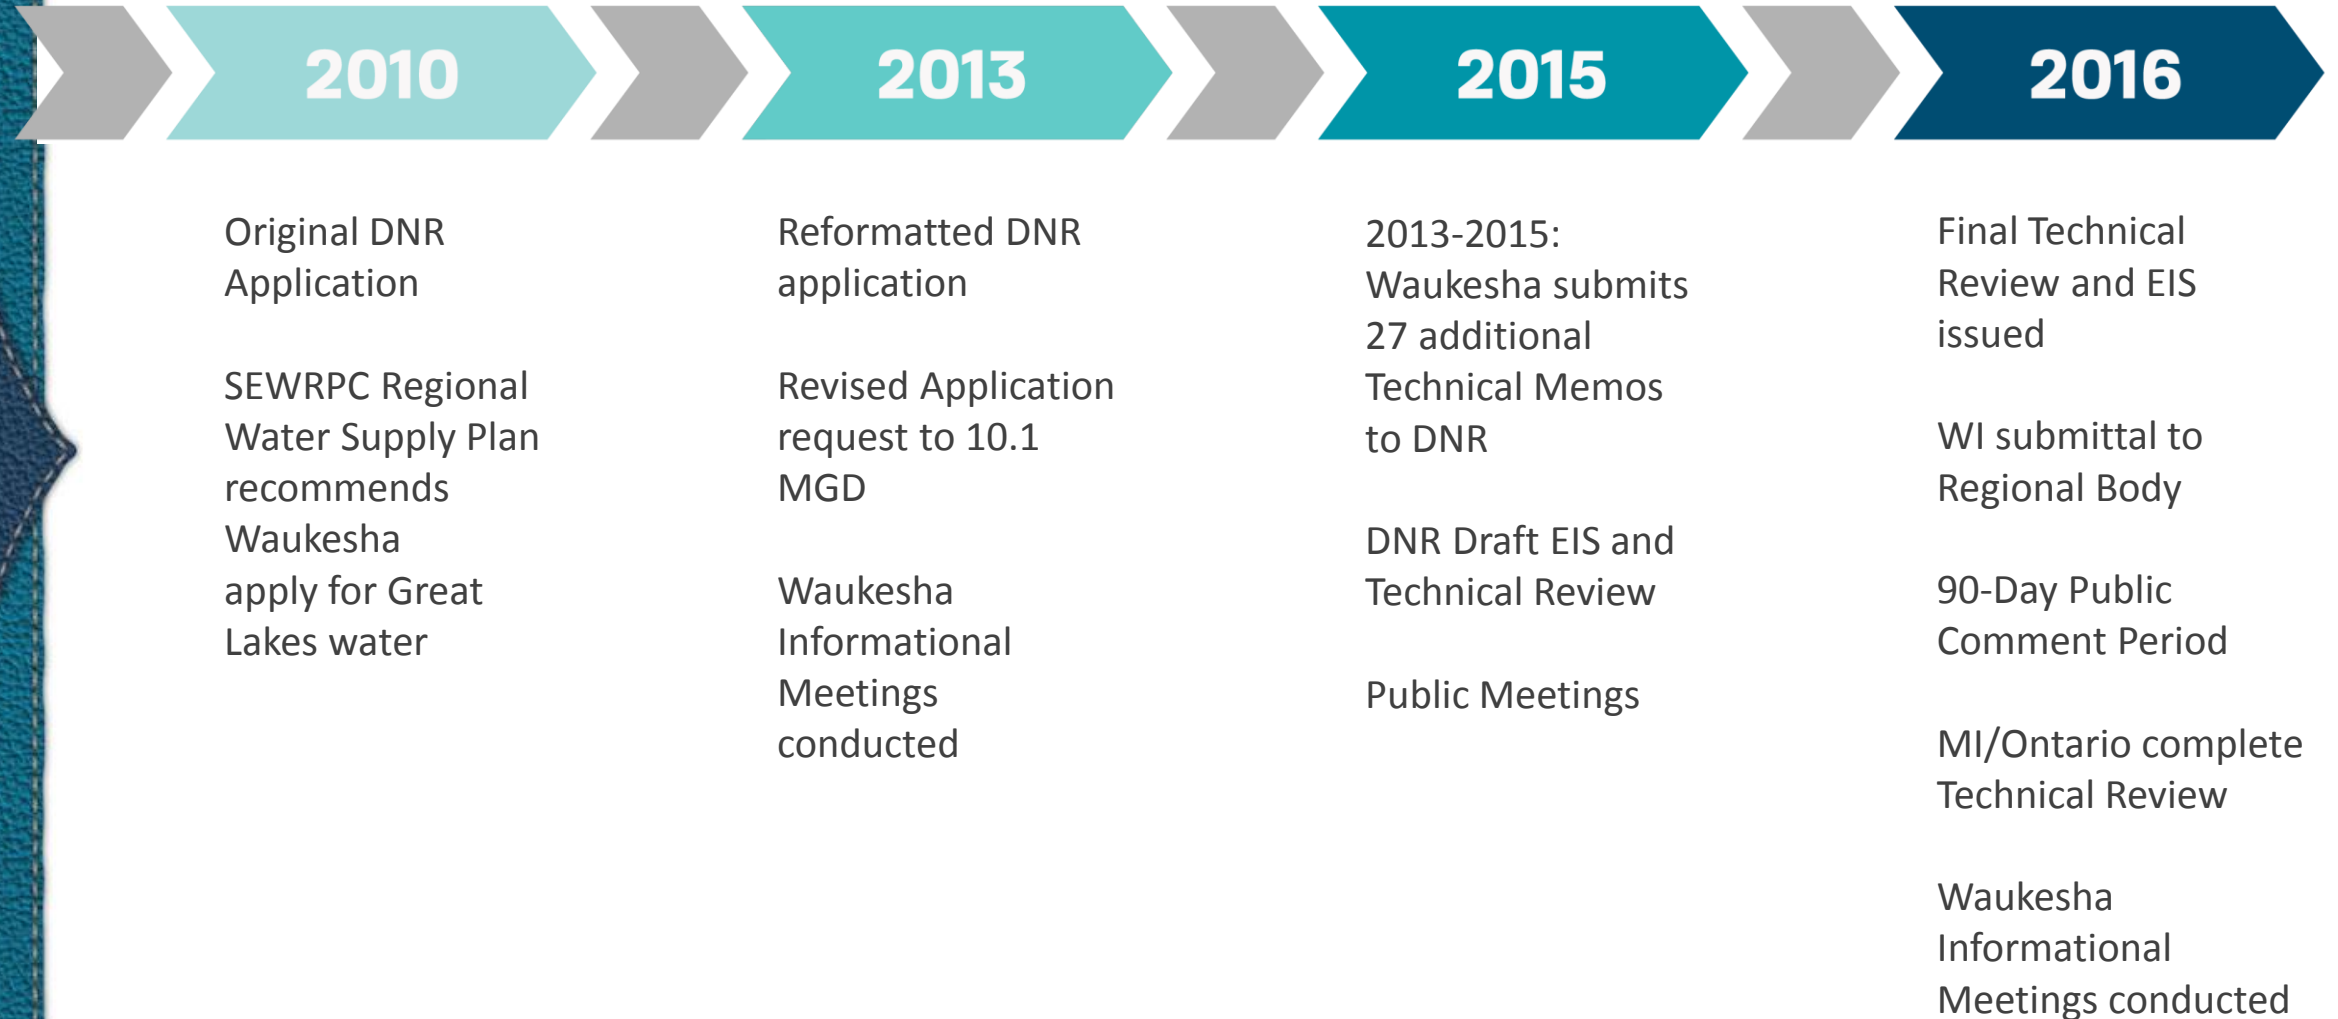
2010

Original DNR Application

SEWRPC Regional Water Supply Plan recommends Waukesha apply for Great Lakes water

2013

Reformatted DNR application

Revised Application request to 10.1 MGD

Waukesha Informational Meetings conducted

2015

2013-2015: Waukesha submits 27 additional Technical Memos to DNR

DNR Draft EIS and Technical Review

Public Meetings

2016

Final Technical Review and EIS issued

WI submittal to Regional Body

90-Day Public Comment Period

MI/Ontario complete Technical Review

Waukesha Informational Meetings conducted